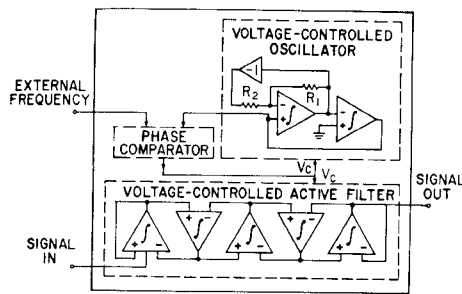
VOLTAGE-CONTROLLED OSCILLATOR

EXTERNAL FREQUENCY

-1

$R_2$

$R_1$

-

+

$\int$

PHASE COMPARATOR

$V_C$

$V_C$

SIGNAL OUT

VOLTAGE-CONTROLLED ACTIVE FILTER

SIGNAL IN

$\int$

$\int$

$\int$

$\int$

$\int$